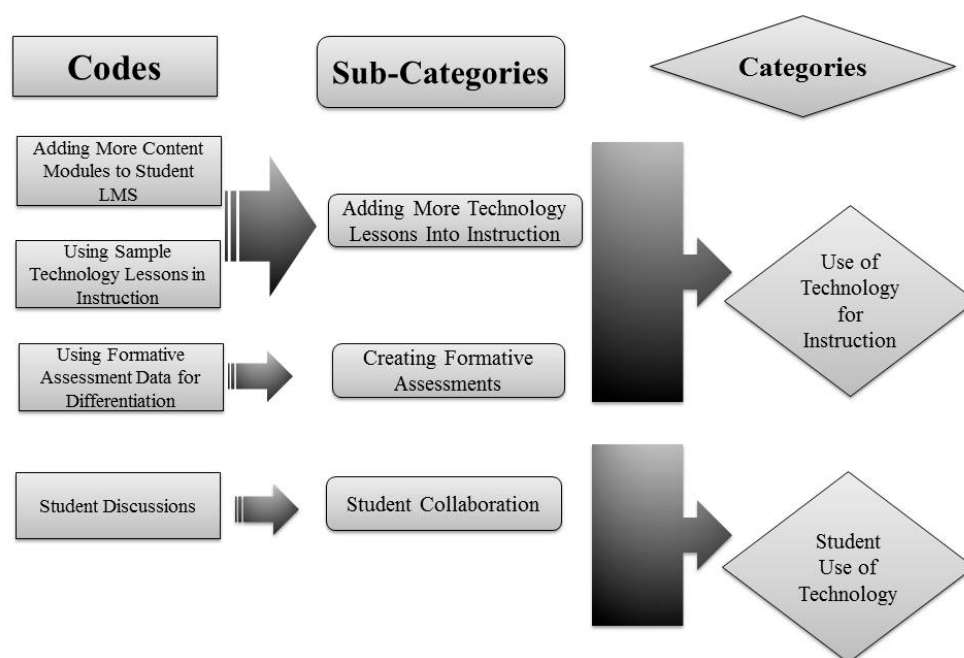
Codes

Sub-Categories

Categories

Adding More Content Modules to Student LMS

Using Sample Technology Lessons in Instruction

Adding More Technology Lessons Into Instruction

Use of Technology for Instruction

Using Formative Assessment Data for Differentiation

Creating Formative Assessments

Student Discussions

Student Collaboration

Student Use of Technology